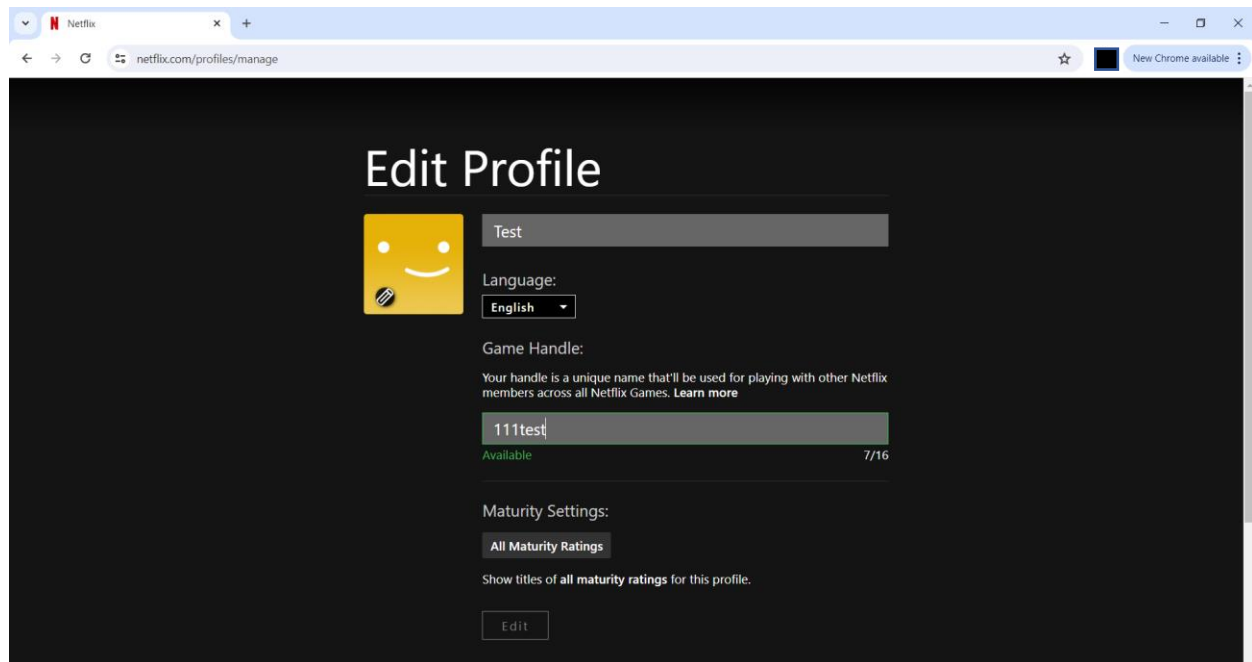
Netflix
netflix.com/profiles/manage
New Chrome available

Edit Profile

Test

Language:
English

Game Handle:

Your handle is a unique name that'll be used for playing with other Netflix members across all Netflix Games. **Learn more**

111test
Available 7/16

Maturity Settings:

All Maturity Ratings

Show titles of **all maturity ratings** for this profile.

Edit